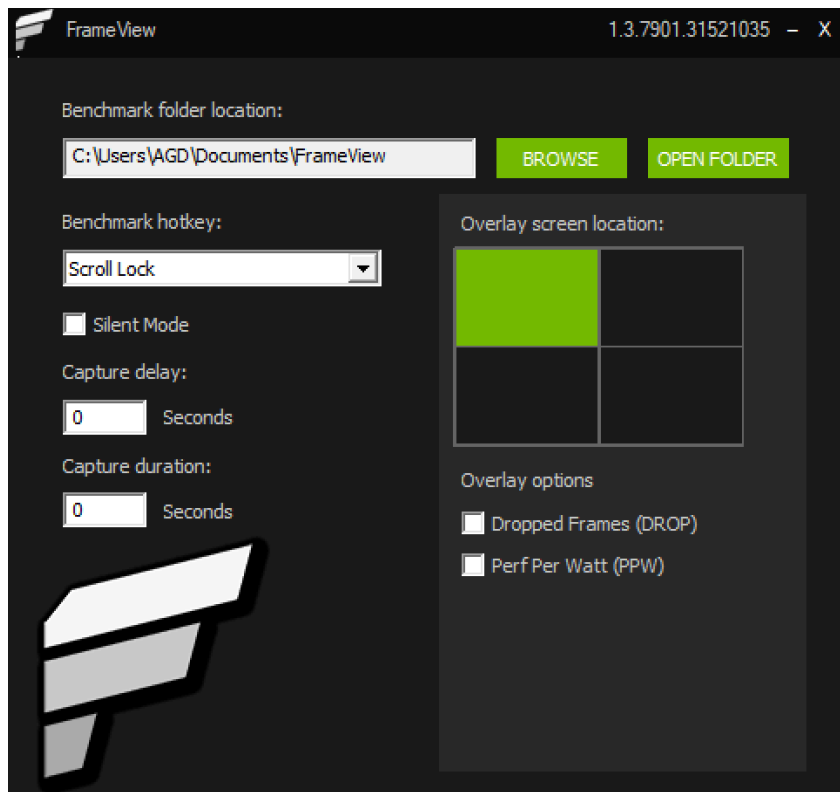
FrameView

1.3.7901.31521035 – X

Benchmark folder location:

C:\Users\AGD\Documents\FrameView

BROWSE

OPEN FOLDER

Benchmark hotkey:

Scroll Lock

Silent Mode

Capture delay:

0 Seconds

Capture duration:

0 Seconds

Overlay screen location:

Overlay options

Dropped Frames (DROP)

Perf Per Watt (PPW)